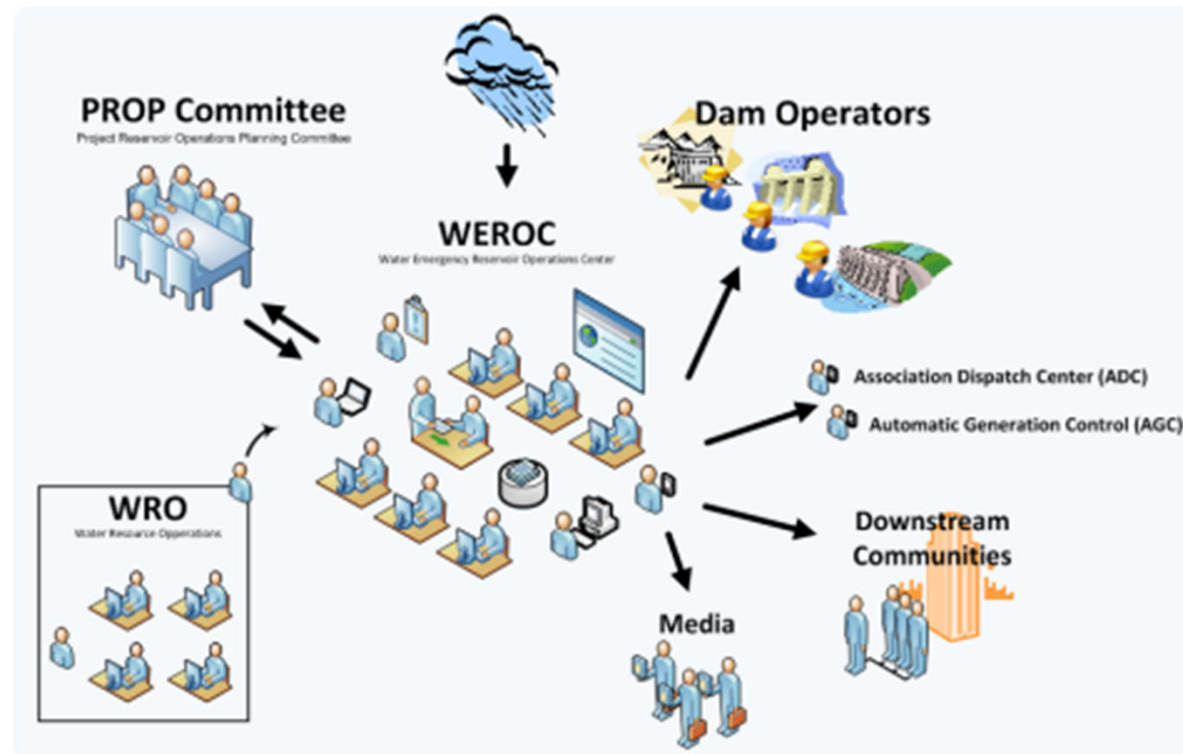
PROP Committee
Project Reservoir Operations Planning Committee

WEROC
Water Emergency Reservoir Operations Center

Dam Operators

Association Dispatch Center (ADC)

Automatic Generation Control (AGC)

WRO
Water Resource Opperations

Downstream Communities

Media